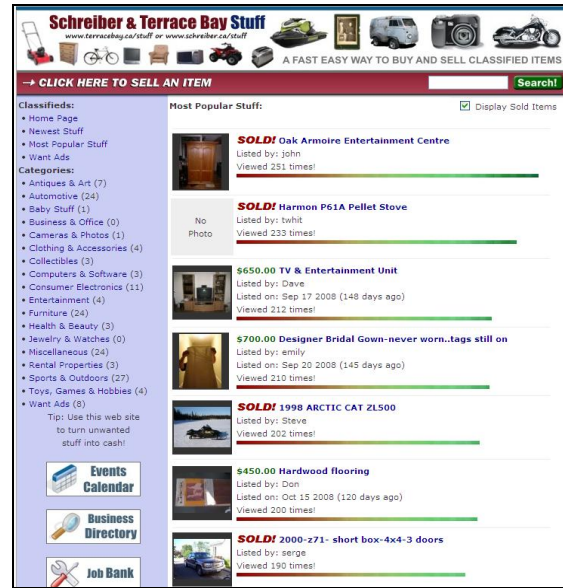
Schreiber & Terrace Bay Stuff
www.terracebay.ca/stuff or www.schreiber.ca/stuff
A FAST EASY WAY TO BUY AND SELL CLASSIFIED ITEMS

→ CLICK HERE TO SELL AN ITEM

Search!

Classifieds:
• Home Page
• Newest Stuff
• Most Popular Stuff
• Want Ads
Categories:
• Antiques & Art (7)
• Automotive (24)
• Baby Stuff (1)
• Business & Office (0)
• Cameras & Photos (1)
• Clothing & Accessories (4)
• Collectibles (3)
• Computers & Software (3)
• Consumer Electronics (11)
• Entertainment (4)
• Furniture (24)
• Health & Beauty (3)
• Jewelry & Watches (0)
• Miscellaneous (24)
• Rental Properties (3)
• Sports & Outdoors (27)
• Toys, Games & Hobbies (4)
• Want Ads (8)
Tip: Use this web site to turn unwanted stuff into cash!

Events Calendar

Business Directory

Job Bank

Most Popular Stuff:

Display Sold Items

SOLD! Oak Armoire Entertainment Centre
Listed by: john
Viewed 251 times!

No Photo
SOLD! Harmon P61A Pellet Stove
Listed by: twhit
Viewed 233 times!

$650.00 TV & Entertainment Unit
Listed by: Dave
Listed on: Sep 17 2008 (148 days ago)
Viewed 212 times!

$700.00 Designer Bridal Gown-never worn..tags still on
Listed by: emily
Listed on: Sep 20 2008 (145 days ago)
Viewed 210 times!

SOLD! 1998 ARCTIC CAT ZL500
Listed by: Steve
Viewed 202 times!

$450.00 Hardwood flooring
Listed by: Don
Listed on: Oct 15 2008 (120 days ago)
Viewed 200 times!

SOLD! 2000-z71- short box-4x4-3 doors
Listed by: serge
Viewed 190 times!